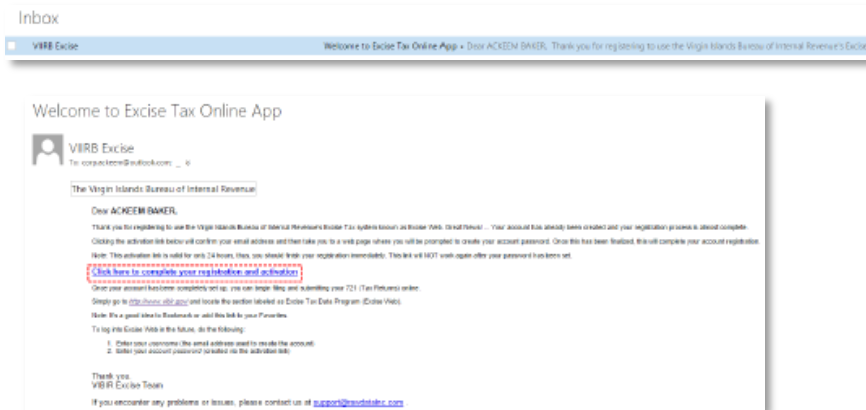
Inbox

VIIRB Excise

Welcome to Excise Tax Online App » Dear ACKEEM BAKER, Thank you for registering to use the Virgin Islands Bureau of Internal Revenue's Excise

Welcome to Excise Tax Online App

VIIRB Excise

To: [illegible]@outlook.com

The Virgin Islands Bureau of Internal Revenue

Dear ACKEEM BAKER,

Thank you for registering to use the Virgin Islands Bureau of Internal Revenue's Excise Tax system known as Excise Web. Great News! ... Your account has already been created and your registration process is almost complete.

Clicking the activation link below will confirm your email address and then take you to a web page where you will be prompted to create your account password. Once this has been finalized, this will complete your account registration.

Note: This activation link is valid for only 24 hours, thus you should finish your registration immediately. This link will NOT work again after your password has been set.

Click here to complete your registration and activation

Once your account has been completely set up, you can begin filing and submitting your 721 (Tax Returns) online.

Simply go to http://www.viirb.gov/ and locate the section labeled as Excise Tax Data Program (Excise Web).

Note: It's a good idea to Bookmark or add this link to your Favorites.

To log into Excise Web in the future, do the following:

1. Enter your username (the email address used to create the account)
2. Enter your account password (created via the activation link)

Thank you,
VIBIR Excise Team

If you encounter any problems or issues, please contact us at support@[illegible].com